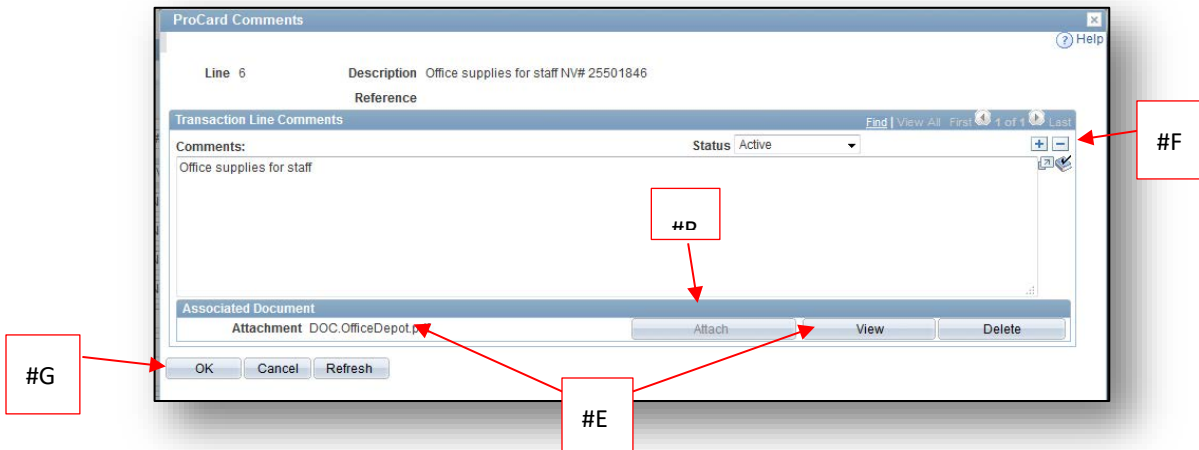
ProCard Comments

Help

Line 6

Description Office supplies for staff NV# 25501846

Reference

Transaction Line Comments

Find | View All First 1 of 1 Last

Comments:

Status Active

Office supplies for staff

#F

#B

Associated Document

Attachment DOC.OfficeDepot.p

Attach

View

Delete

#G

OK

Cancel

Refresh

#E